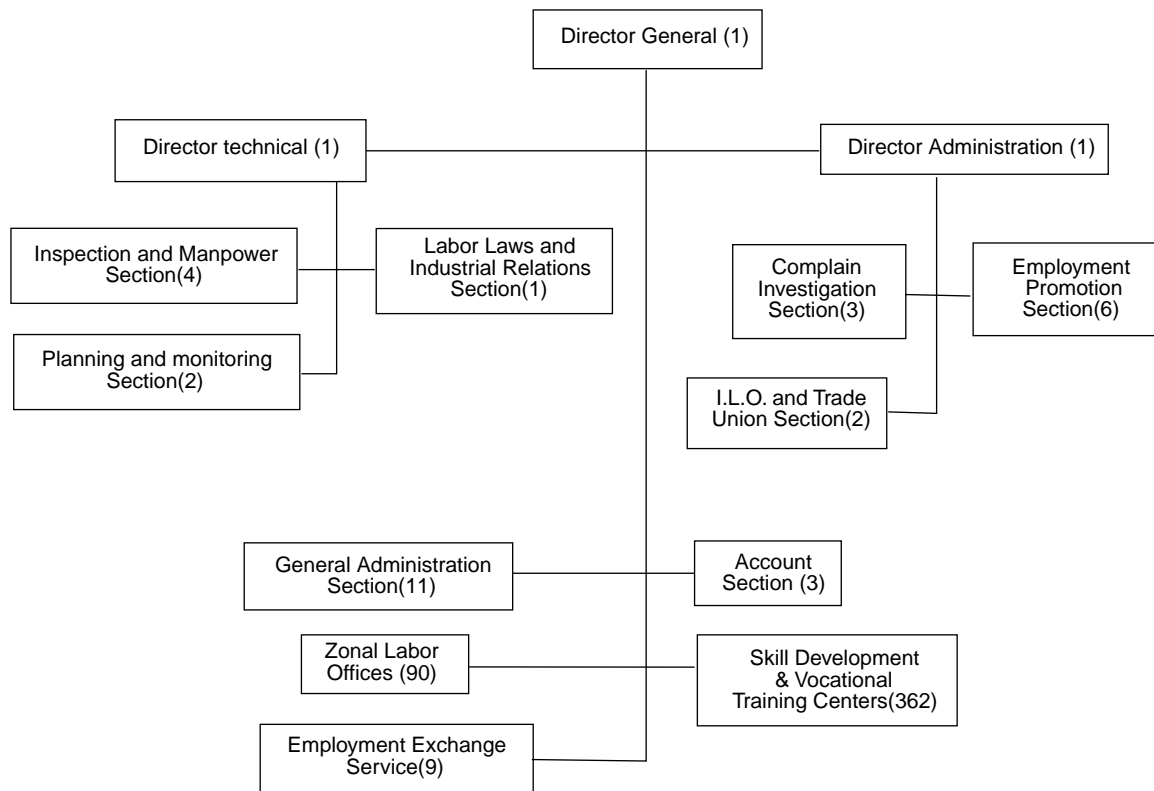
Director General (1)

Director technical (1)

Director Administration (1)

Inspection and Manpower Section(4)

Labor Laws and Industrial Relations Section(1)

Planning and monitoring Section(2)

Complain Investigation Section(3)

Employment Promotion Section(6)

I.L.O. and Trade Union Section(2)

General Administration Section(11)

Account Section (3)

Zonal Labor Offices (90)

Skill Development & Vocational Training Centers(362)

Employment Exchange Service(9)